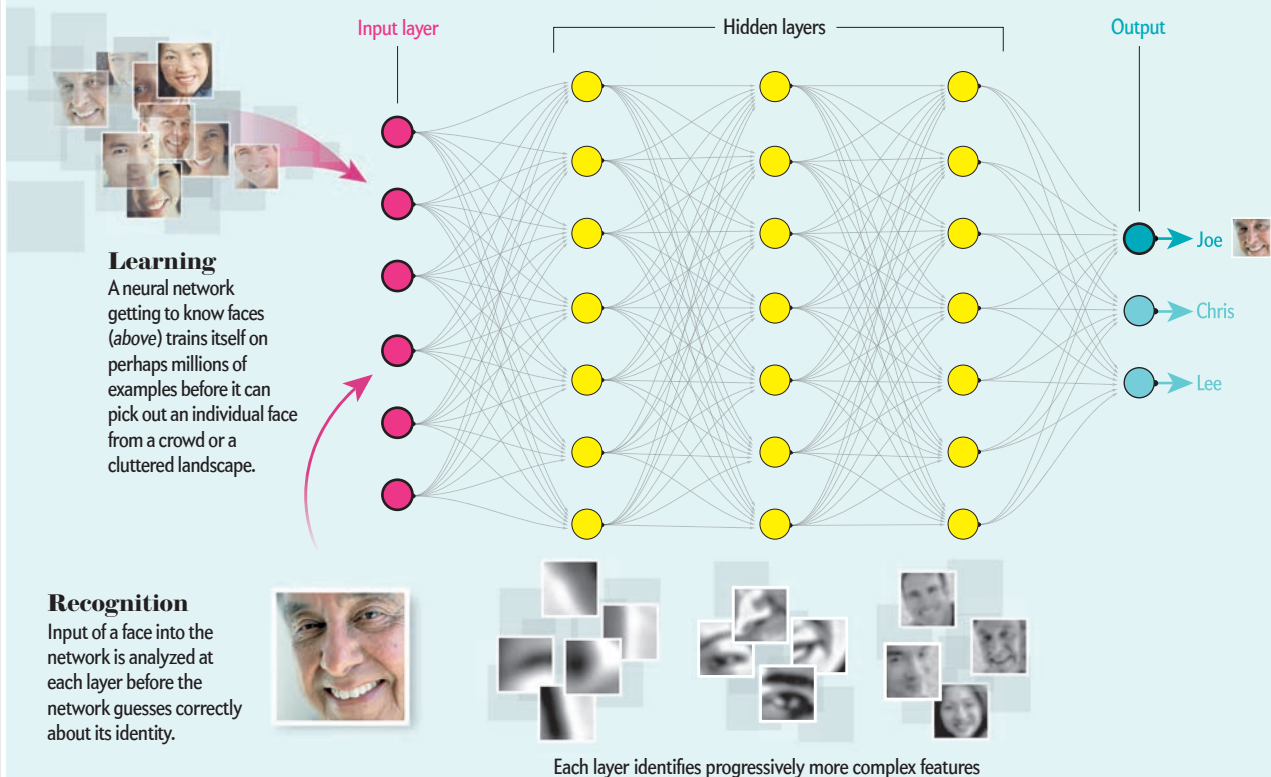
Input layer

Hidden layers

Output

Joe

Chris

Lee

Learning
A neural network getting to know faces (*above*) trains itself on perhaps millions of examples before it can pick out an individual face from a crowd or a cluttered landscape.

Recognition
Input of a face into the network is analyzed at each layer before the network guesses correctly about its identity.

Each layer identifies progressively more complex features